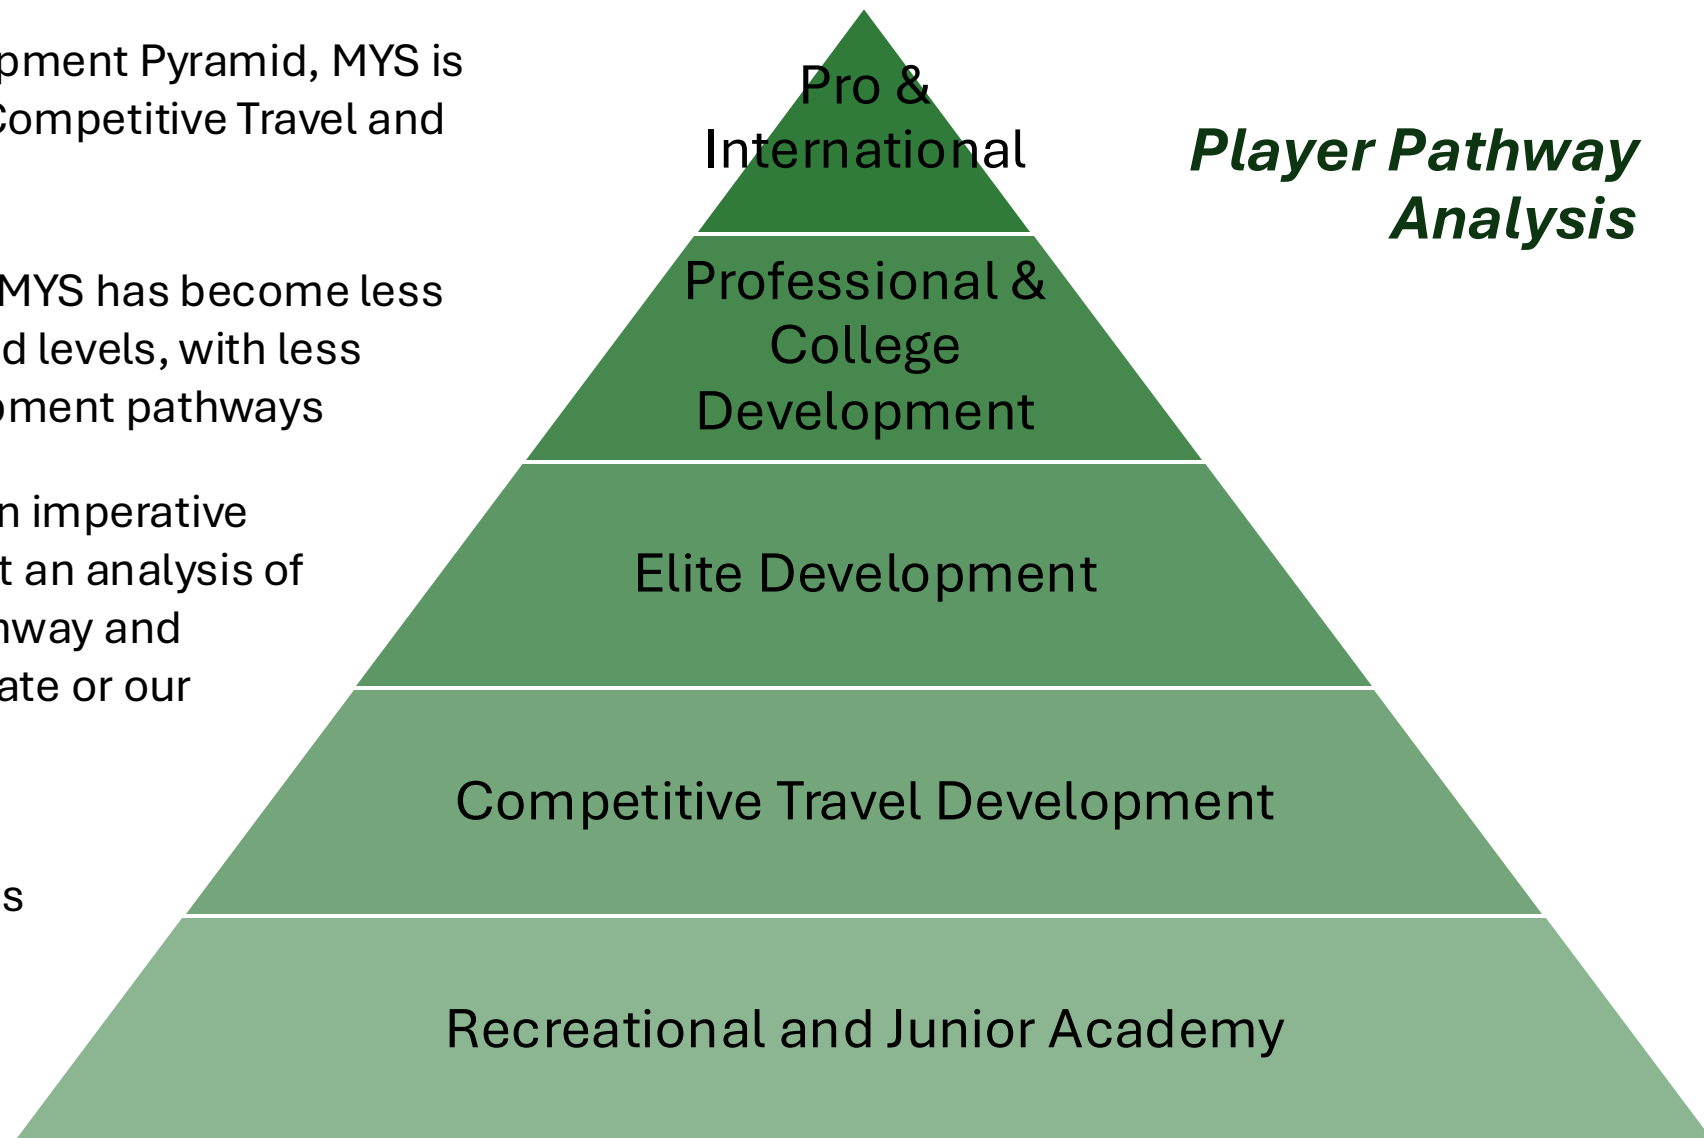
pment Pyramid, MYS is Competitive Travel and

MYS has become less d levels, with less pment pathways

n imperative t an analysis of hway and ate or our

s

Pro & International

Professional & College Development

Elite Development

Competitive Travel Development

Recreational and Junior Academy

Player Pathway Analysis